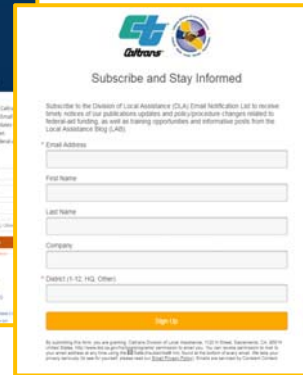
Caltrans

Subscribe and Stay Informed

Subscribe to the Division of Local Assistance (DLA) Email Notification List to receive timely notices of our publications updates and policy/procedure changes related to federal-aid funding, as well as training opportunities and informative posts from the Local Assistance Blog (LAB).

* Email Address

First Name

Last Name

Company

* District (1-12, HQ, Other)

Sign Up

By submitting this form, you are granting: Caltrans Division of Local Assistance, 1120 N Street, Sacramento, CA, 95814, United States, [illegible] permission to email you. You may unsubscribe via the link found at the bottom of every email. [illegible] Email Privacy Policy. Emails are serviced by Constant Contact.